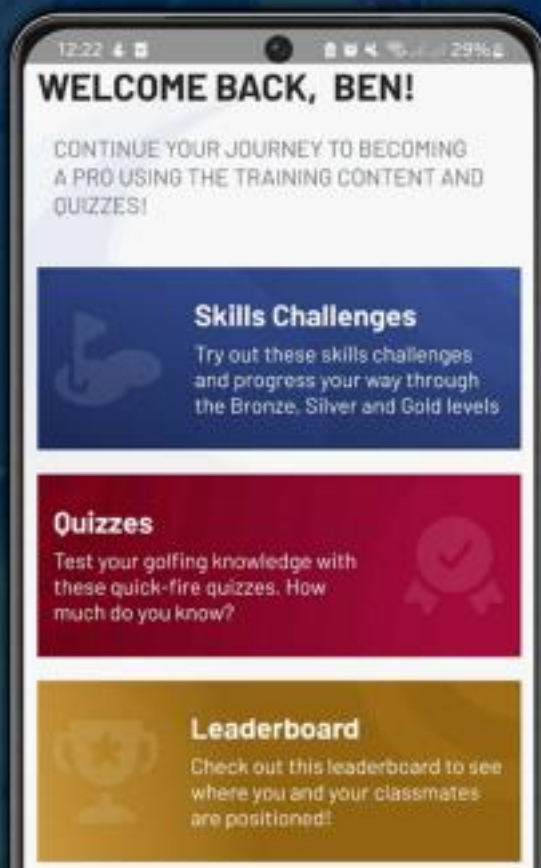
12:22

29%

WELCOME BACK, BEN!

CONTINUE YOUR JOURNEY TO BECOMING A PRO USING THE TRAINING CONTENT AND QUIZZES!

Skills Challenges

Try out these skills challenges and progress your way through the Bronze, Silver and Gold levels

Quizzes

Test your golfing knowledge with these quick-fire quizzes. How much do you know?

Leaderboard

Check out this leaderboard to see where you and your classmates are positioned!